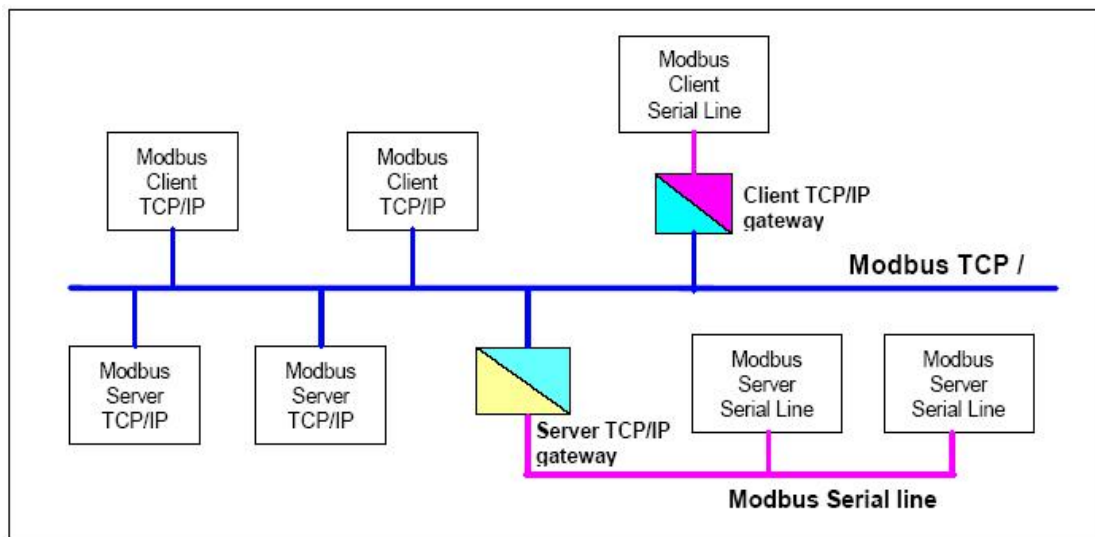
Modbus Client Serial Line

Modbus Client TCP/IP

Modbus Client TCP/IP

Client TCP/IP gateway

Modbus TCP /

Modbus Server TCP/IP

Modbus Server TCP/IP

Modbus Server Serial Line

Modbus Server Serial Line

Server TCP/IP gateway

Modbus Serial line